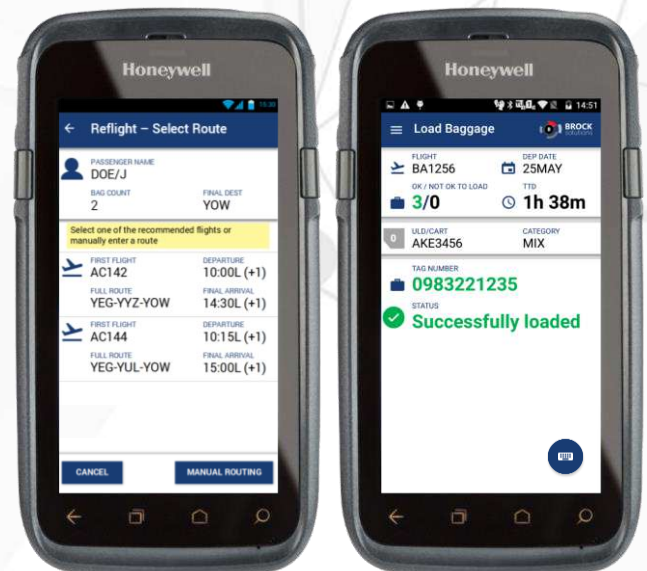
Honeywell

Reflight – Select Route

PASSENGER NAME
DOE/J

BAG COUNT
2

FINAL DEST
YOW

Select one of the recommended flights or manually enter a route

FIRST FLIGHT
AC142

DEPARTURE
10:00L (+1)

FULL ROUTE
YEG-YYZ-YOW

FINAL ARRIVAL
14:30L (+1)

FIRST FLIGHT
AC144

DEPARTURE
10:15L (+1)

FULL ROUTE
YEG-YUL-YOW

FINAL ARRIVAL
15:00L (+1)

CANCEL

MANUAL ROUTING

Honeywell

14:51

Load Baggage

BROCK solutions

FLIGHT
BA1256

DEP DATE
25MAY

OK / NOT OK TO LOAD
3/0

TTD
1h 38m

ULD/CART
AKE3456

CATEGORY
MIX

TAG NUMBER
0983221235

STATUS
Successfully loaded